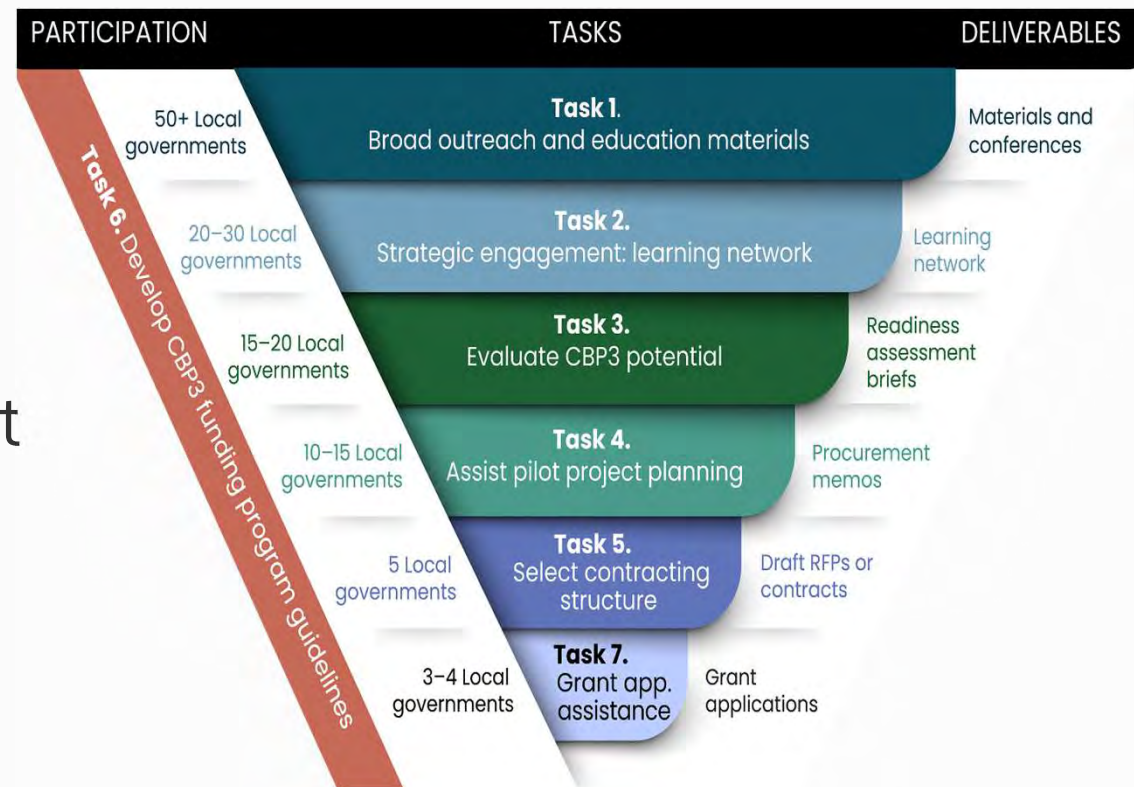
PARTICIPATION TASKS DELIVERABLES

50+ Local governments

Task 1.
Broad outreach and education materials

Materials and conferences

20–30 Local governments

Task 2.
Strategic engagement: learning network

Learning network

15–20 Local governments

Task 3.
Evaluate CBP3 potential

Readiness assessment briefs

10–15 Local governments

Task 4.
Assist pilot project planning

Procurement memos

5 Local governments

Task 5.
Select contracting structure

Draft RFPs or contracts

3–4 Local governments

Task 7.
Grant app. assistance

Grant applications

Task 6. Develop CBP3 funding program guidelines

t